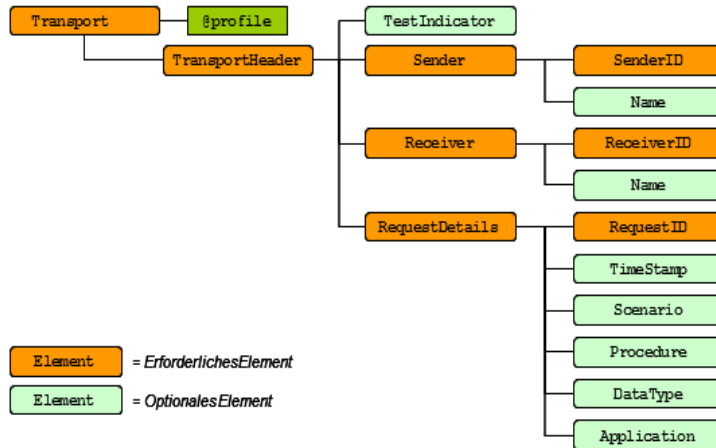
Transport
@profile
TransportHeader
TestIndicator
Sender
SenderID
Name
Receiver
ReceiverID
Name
RequestDetails
RequestID
TimeStamp
Scenario
Procedure
DataType
Application

Element = ErforderlichesElement
Element = OptionalesElement